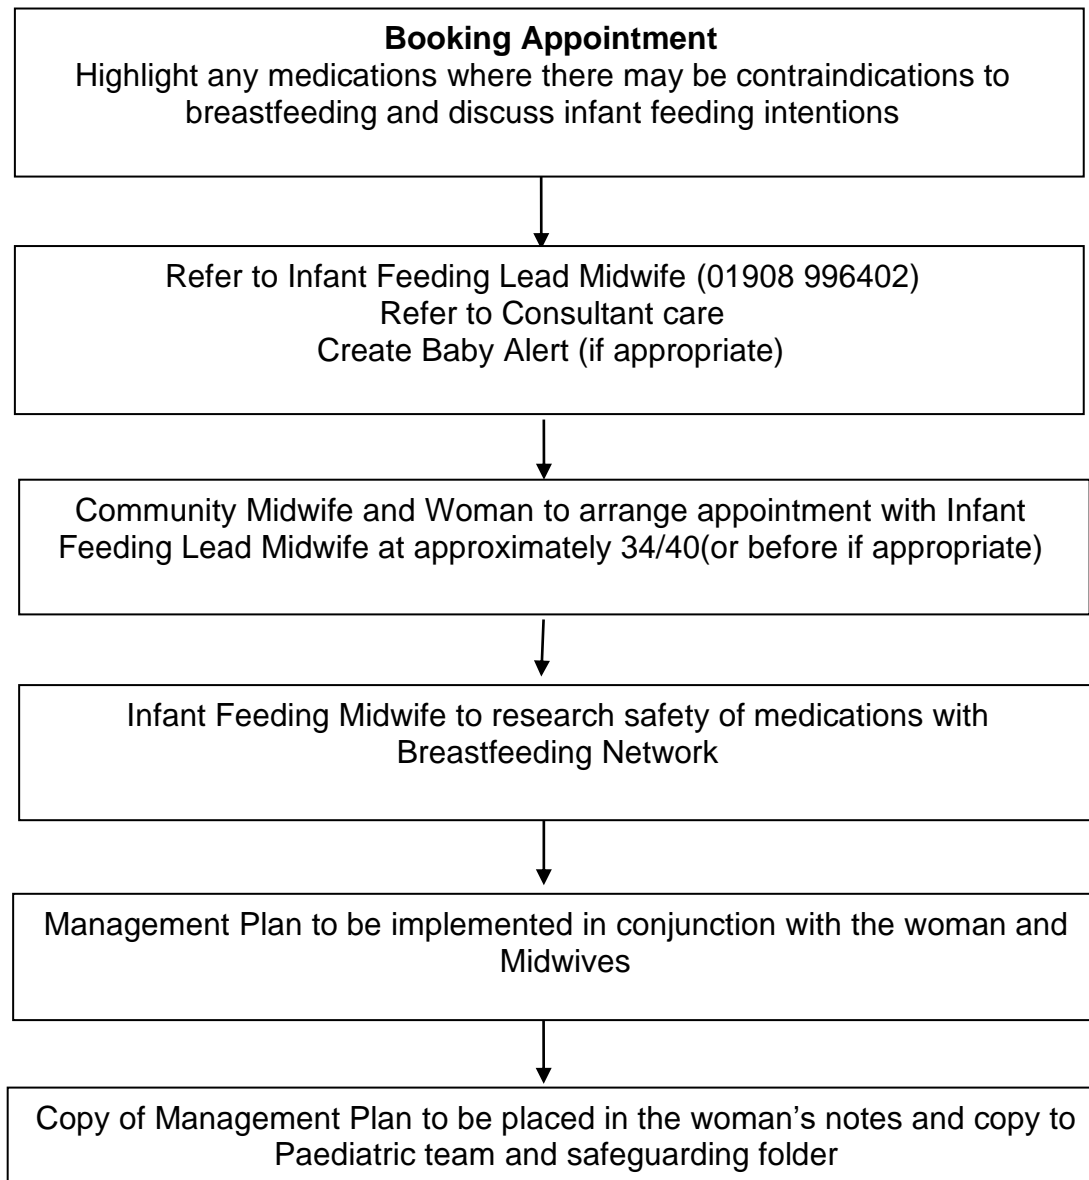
**Booking Appointment**
Highlight any medications where there may be contraindications to breastfeeding and discuss infant feeding intentions

Refer to Infant Feeding Lead Midwife (01908 996402)
Refer to Consultant care
Create Baby Alert (if appropriate)

Community Midwife and Woman to arrange appointment with Infant Feeding Lead Midwife at approximately 34/40(or before if appropriate)

Infant Feeding Midwife to research safety of medications with Breastfeeding Network

Management Plan to be implemented in conjunction with the woman and Midwives

Copy of Management Plan to be placed in the woman's notes and copy to Paediatric team and safeguarding folder